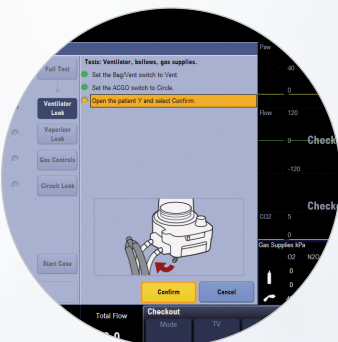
Full Test

Ventilator Leak

Vaporizer Leak

Gas Controls

Circuit Leak

Start Case

Tests: Ventilator, bellows, gas supplies.

Set the Bag/Vent switch to Vent.

Set the ACGO switch to Circle

Open the patient Y and select Confirm.

Confirm

Cancel

Paw

40

0

Flow 120

0

-120

Check

Check

CO2 5

0

Gas Supplies kPa

O2 N2O

0

0

Total Flow

Checkout

Mode

TV